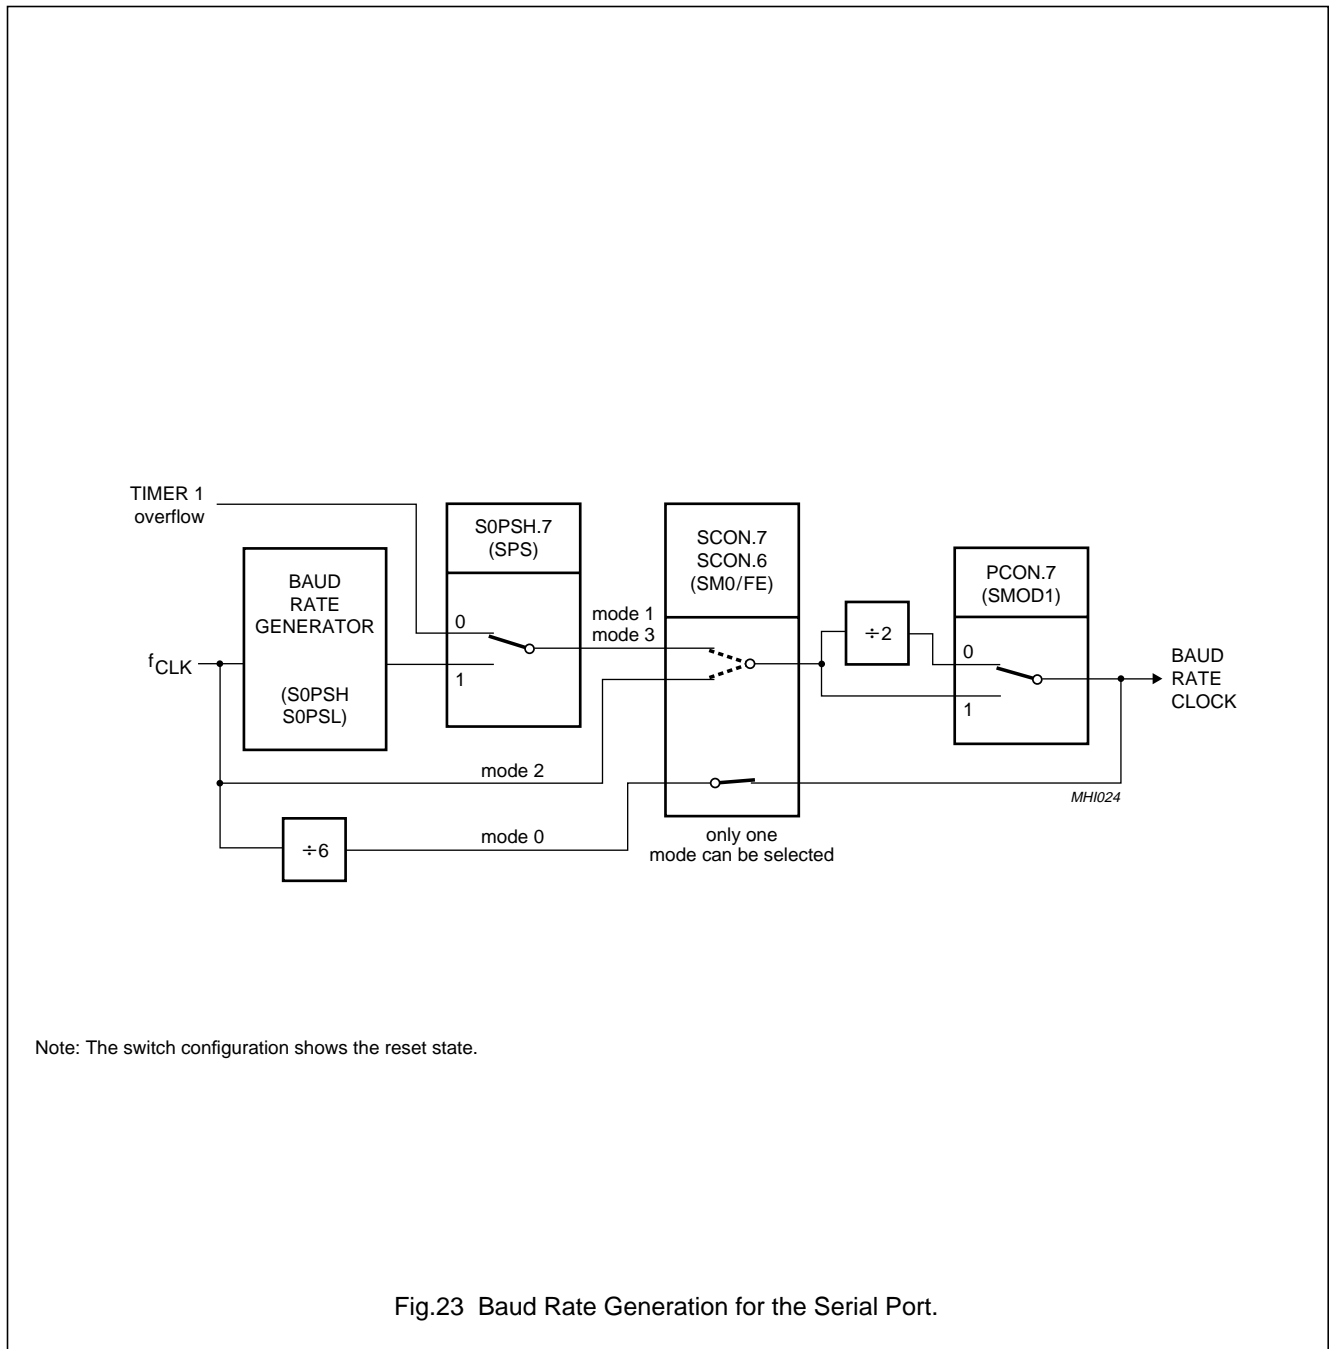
TIMER 1
overflow

S0PSH.7
(SPS)

SCON.7
SCON.6
(SM0/FE)

PCON.7
(SMOD1)

BAUD
RATE
GENERATOR

(S0PSH
S0PSL)

$f_{CLK}$

0

1

mode 1
mode 3

÷2

0

1

BAUD
RATE
CLOCK

mode 2

MHI024

÷6

mode 0

only one
mode can be selected

Note: The switch configuration shows the reset state.

Fig.23 Baud Rate Generation for the Serial Port.